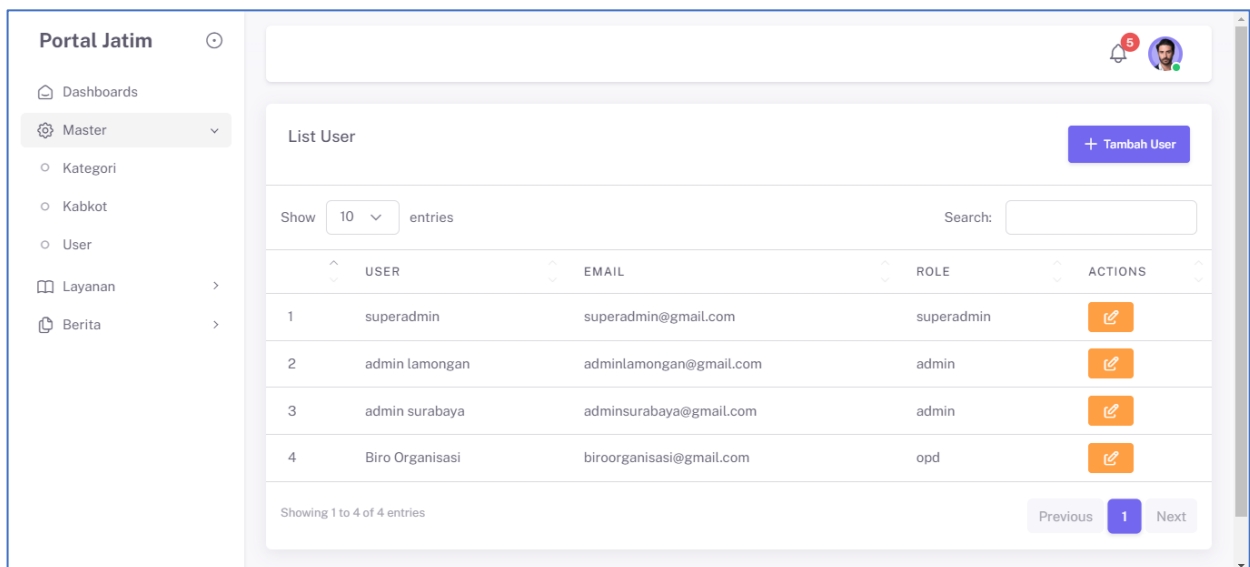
Portal Jatim

Dashboards
Master
Kategori
Kabkot
User
Layanan
Berita

5

List User

+ Tambah User

Show 10 entries

Search:

| | USER | EMAIL | ROLE | ACTIONS |
|---|---|---|---|---|
| 1 | superadmin | superadmin@gmail.com | superadmin | |
| 2 | admin lamongan | adminlamongan@gmail.com | admin | |
| 3 | admin surabaya | adminsurabaya@gmail.com | admin | |
| 4 | Biro Organisasi | biroorganisasi@gmail.com | opd | |

Showing 1 to 4 of 4 entries

Previous 1 Next